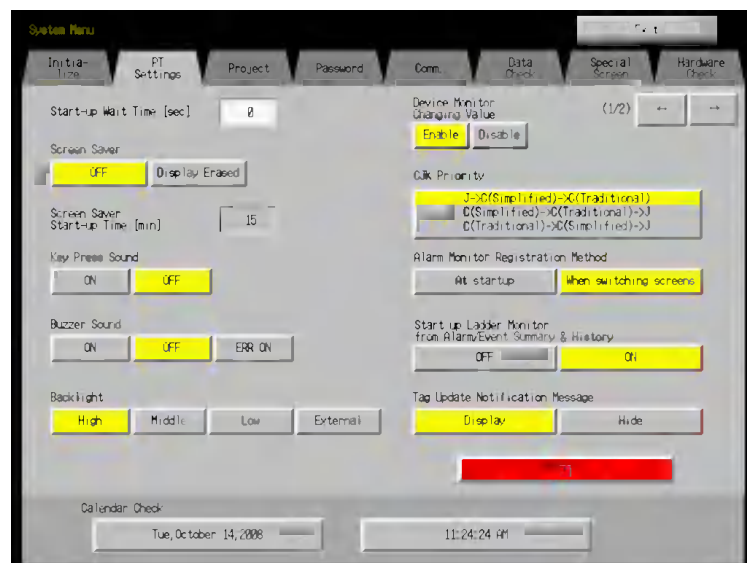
System Menu

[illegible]

Initia-lize
PT Settings
Project
Password
Comm.
Data Check
Special Screen
Hardware Check

Start-up Wait Time [sec]
0

Screen Saver
OFF
Display Erased

Screen Saver Start-up Time [min]
15

Key Press Sound
ON
OFF

Buzzer Sound
ON
OFF
ERR ON

Backlight
High
Middle
Low
External

Device Monitor Changing Value
(1/2)
←
→
Enable
Disable

CJK Priority
J->C(Simplified)->C(Traditional)
C(Simplified)->C(Traditional)->J
C(Traditional)->C(Simplified)->J

Alarm Monitor Registration Method
At startup
When switching screens

Start up Ladder Monitor from Alarm/Event Summary & History
OFF
ON

Tag Update Notification Message
Display
Hide

Calendar Check
Tue,October 14,2008
11:24:24 AM